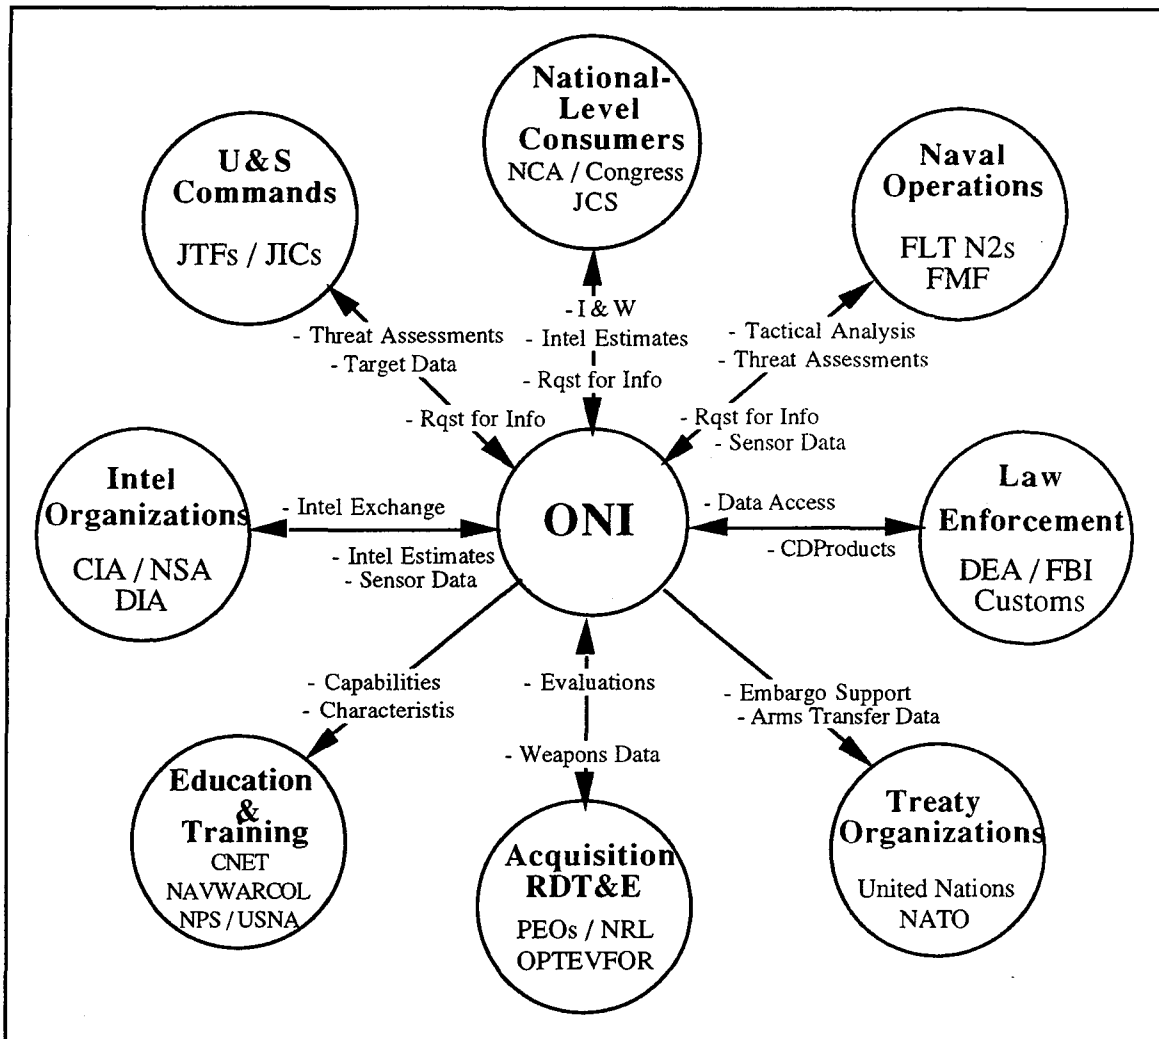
National-Level Consumers
NCA / Congress
JCS

U&S Commands
JTFs / JICs

Naval Operations
FLT N2s
FMF

- I & W
- Intel Estimates
- Rqst for Info

- Threat Assessments
- Target Data
- Rqst for Info

- Tactical Analysis
- Threat Assessments
- Rqst for Info
- Sensor Data

Intel Organizations
CIA / NSA
DIA

- Intel Exchange
- Intel Estimates
- Sensor Data

ONI

- Data Access
- CDProducts

Law Enforcement
DEA / FBI
Customs

- Capabilities
- Characteristis

- Evaluations
- Weapons Data

- Embargo Support
- Arms Transfer Data

Education & Training
CNET
NAVWARCOL
NPS / USNA

Acquisition RDT&E
PEOs / NRL
OPTEVFOR

Treaty Organizations
United Nations
NATO